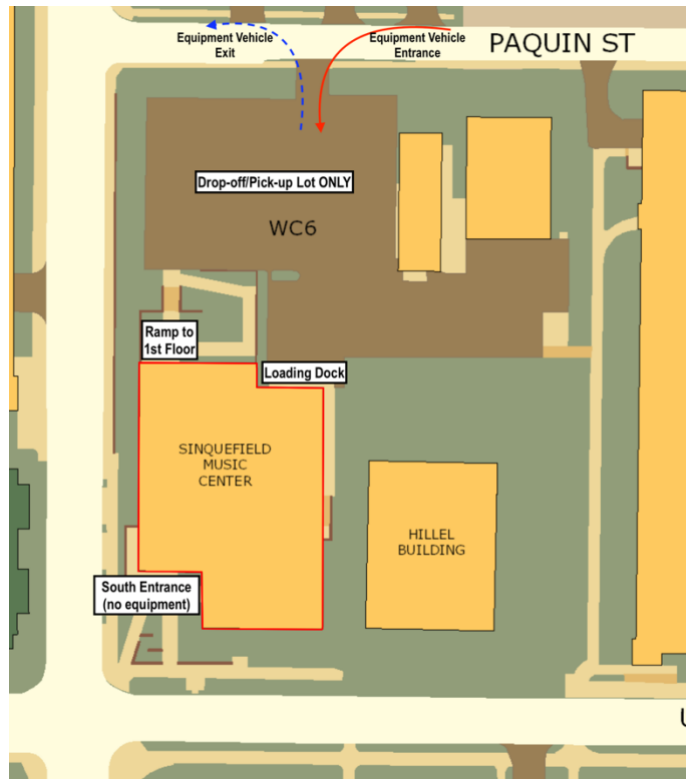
Equipment Vehicle Exit

Equipment Vehicle Entrance

PAQUIN ST

Drop-off/Pick-up Lot ONLY

WC6

Ramp to 1st Floor

Loading Dock

SINQUEFIELD MUSIC CENTER

HILLEL BUILDING

South Entrance (no equipment)

U